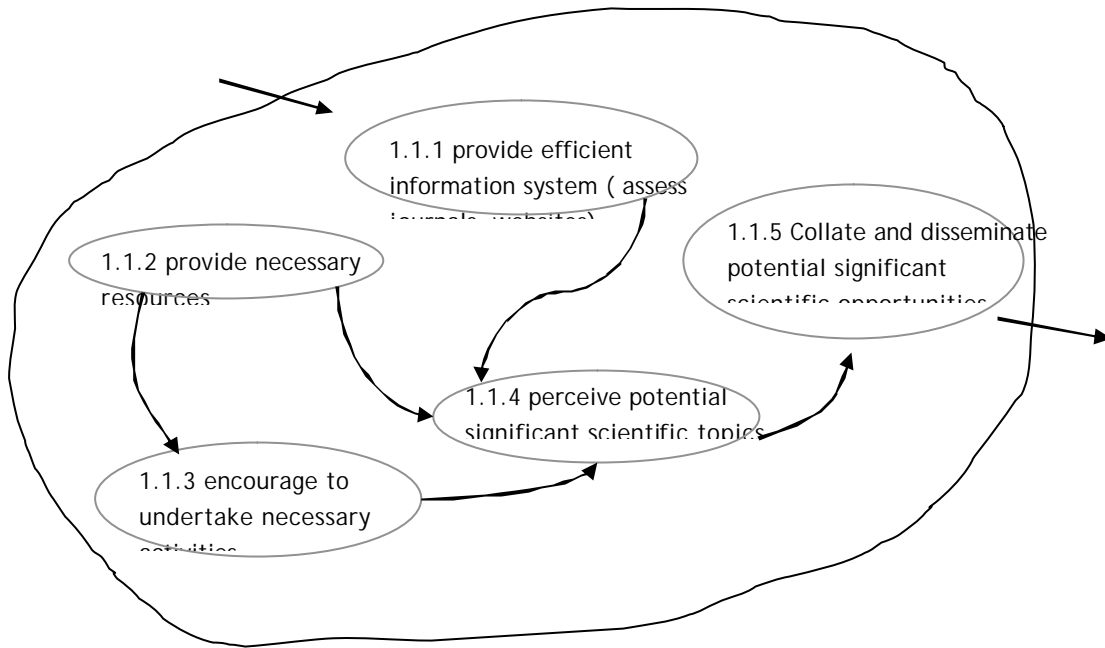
1.1.1 provide efficient information system ( assess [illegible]

1.1.2 provide necessary resources

1.1.5 Collate and disseminate potential significant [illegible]

1.1.4 perceive potential significant scientific topics

1.1.3 encourage to undertake necessary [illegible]